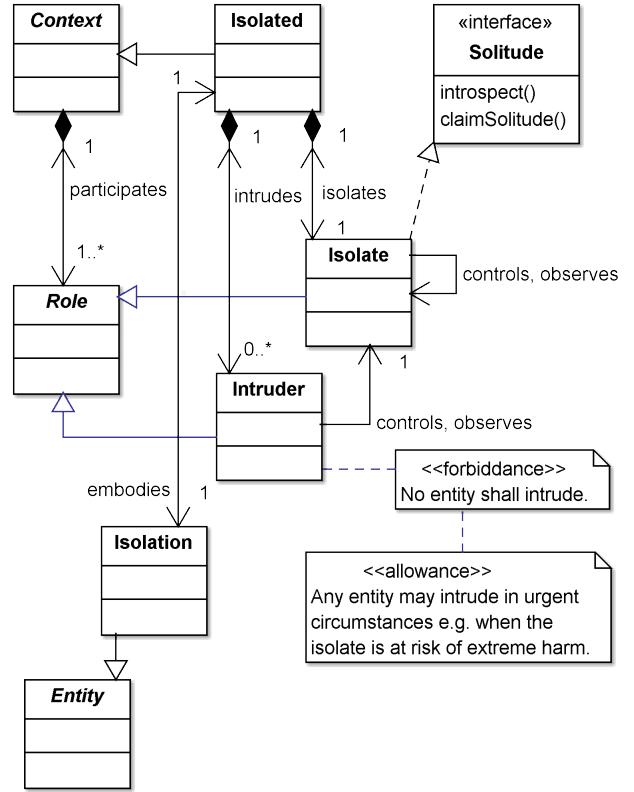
Context

Isolated

«interface»
Solitude

introspect()
claimSolitude()

1

1

1

1

participates

intrudes

isolates

1

1..*

Isolate

controls, observes

Role

0..*

1

Intruder

controls, observes

<<forbiddance>>
No entity shall intrude.

embodies

1

Isolation

<<allowance>>
Any entity may intrude in urgent circumstances e.g. when the isolate is at risk of extreme harm.

Entity